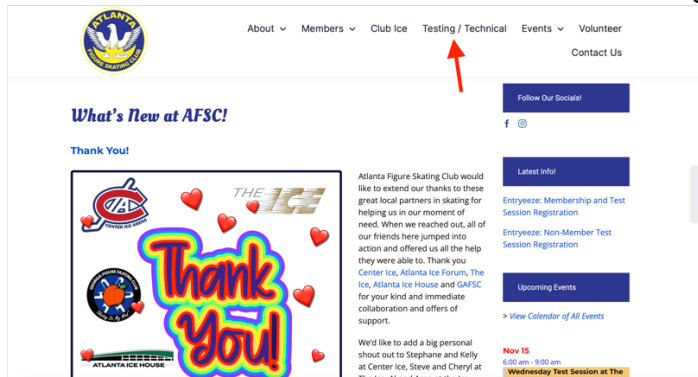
ATLANTA FIGURE SKATING CLUB

About Members Club Ice Testing / Technical Events Volunteer Contact Us

What's New at AFSC!

Thank You!

CENTER ICE ARENA

THE ICE

Thank You!

ATLANTA ICE HOUSE

Atlanta Figure Skating Club would like to extend our thanks to these great local partners in skating for helping us in our moment of need. When we reached out, all of our friends here jumped into action and offered us all the help they were able to. Thank you Center Ice, Atlanta Ice Forum, The Ice, Atlanta Ice House and GAFSC for your kind and immediate collaboration and offers of support.

We'd like to add a big personal shout out to Stephane and Kelly at Center Ice, Steve and Cheryl at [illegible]

Follow Our Socials!

Latest Info!

Entryeeze: Membership and Test Session Registration

Entryeeze: Non-Member Test Session Registration

Upcoming Events

> View Calendar of All Events

Nov 15
6:00 am - 9:00 am
Wednesday Test Session at The